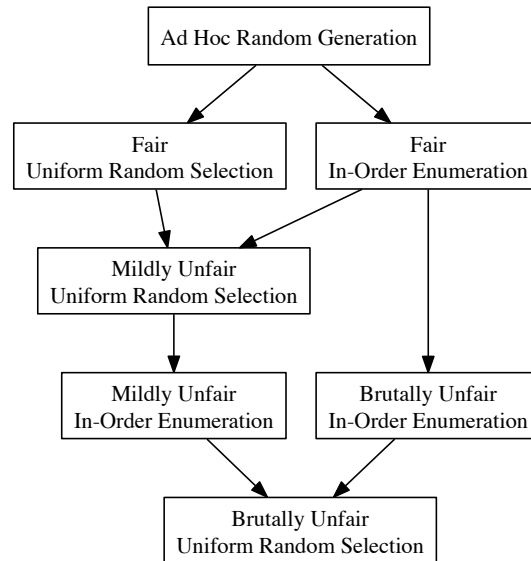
Ad Hoc Random Generation

Fair
Uniform Random Selection

Fair
In-Order Enumeration

Mildly Unfair
Uniform Random Selection

Mildly Unfair
In-Order Enumeration

Brutally Unfair
In-Order Enumeration

Brutally Unfair
Uniform Random Selection